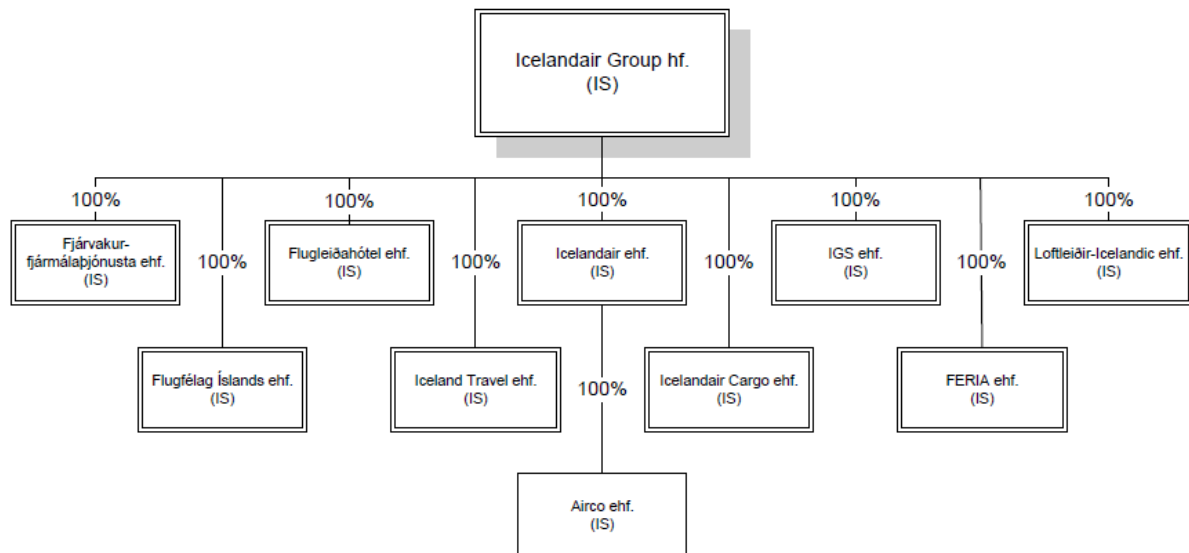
Icelandair Group hf.
(IS)

100%
Fjárvakur-fjármálaþjónusta ehf.
(IS)

100%
Flugfélag Íslands ehf.
(IS)

100%
Flugleiðahótel ehf.
(IS)

100%
Iceland Travel ehf.
(IS)

100%
Icelandair ehf.
(IS)

100%
Airco ehf.
(IS)

100%
Icelandair Cargo ehf.
(IS)

100%
IGS ehf.
(IS)

100%
FERIA ehf.
(IS)

100%
Loftleiðir-Icelandic ehf.
(IS)